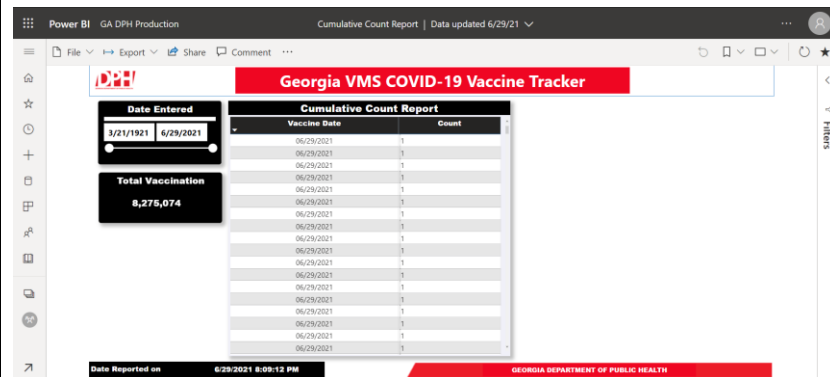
Power BI GA DPH Production

Cumulative Count Report | Data updated 6/29/21

File Export Share Comment ···

Filters

DPH

Georgia VMS COVID-19 Vaccine Tracker

Date Entered

3/21/1921 6/29/2021

Total Vaccination

8,275,074

Cumulative Count Report

| Vaccine Date | Count |
|---|---|
| 06/29/2021 | 1 |
| 06/29/2021 | 1 |
| 06/29/2021 | 1 |
| 06/29/2021 | 1 |
| 06/29/2021 | 1 |
| 06/29/2021 | 1 |
| 06/29/2021 | 1 |
| 06/29/2021 | 1 |
| 06/29/2021 | 1 |
| 06/29/2021 | 1 |
| 06/29/2021 | 1 |
| 06/29/2021 | 1 |
| 06/29/2021 | 1 |
| 06/29/2021 | 1 |
| 06/29/2021 | 1 |
| 06/29/2021 | 1 |
| 06/29/2021 | 1 |
| 06/29/2021 | 1 |
| 06/29/2021 | 1 |
| 06/29/2021 | 1 |
| 06/29/2021 | 1 |

Date Reported on 6/29/2021 8:09:12 PM

GEORGIA DEPARTMENT OF PUBLIC HEALTH